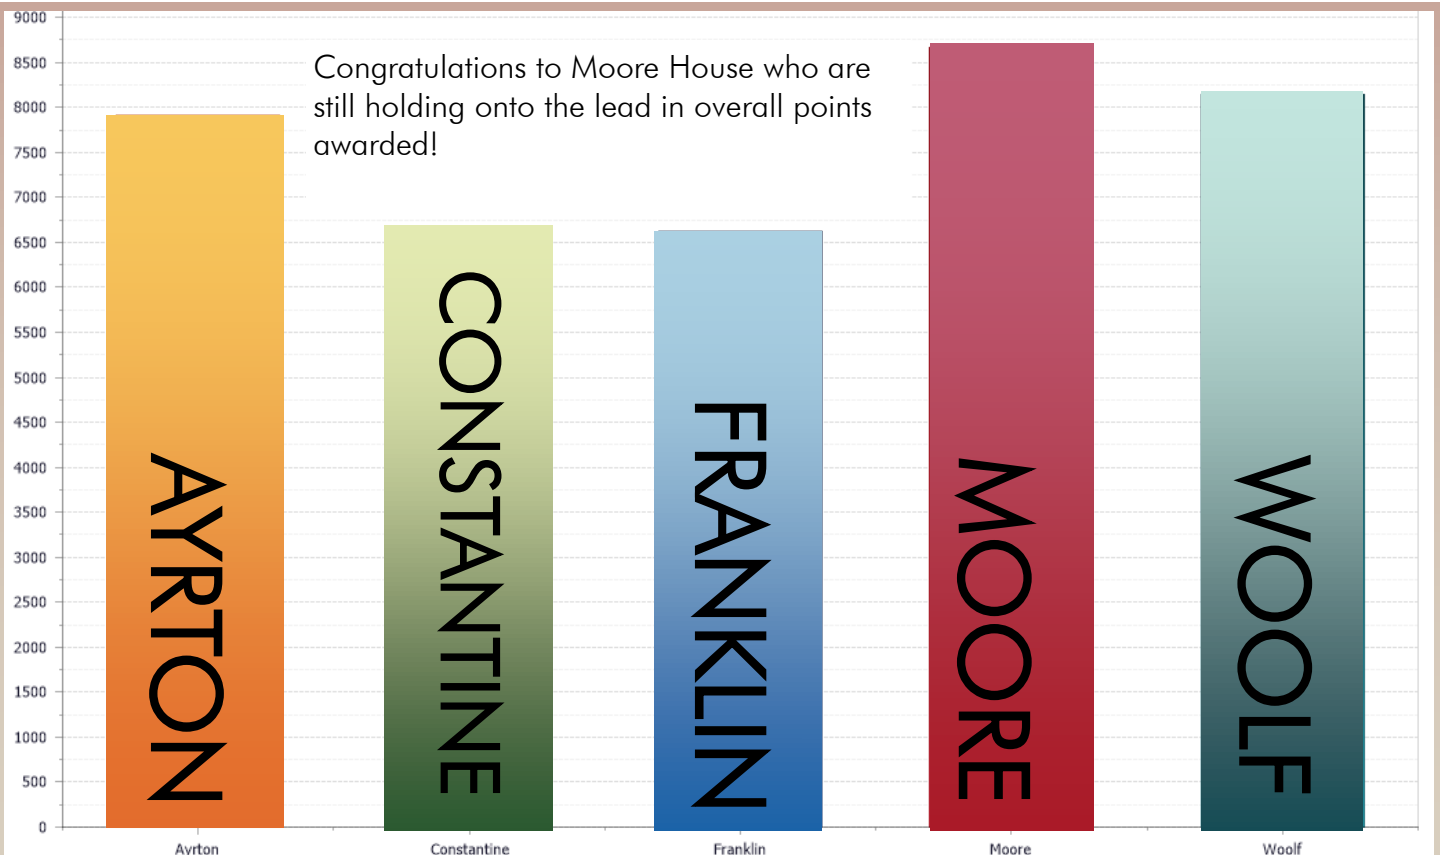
9000
8500
8000
7500
7000
6500
6000
5500
5000
4500
4000
3500
3000
2500
2000
1500
1000
500
0

Congratulations to Moore House who are still holding onto the lead in overall points awarded!

AYRTON
CONSTANTINE
FRANKLIN
MOORE
WOOLF

Ayrton
Constantine
Franklin
Moore
Woolf